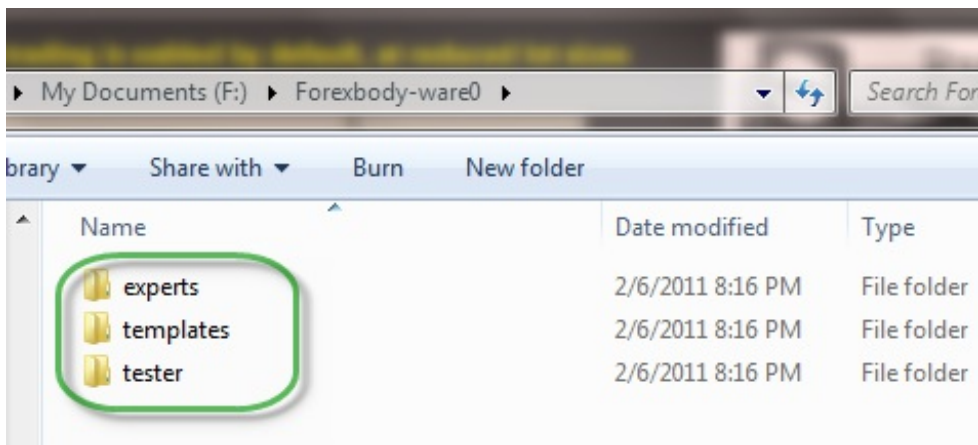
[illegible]

▸ My Documents (F:) ▸ Forexbody-ware0 ▸

Search For

brary ▾ Share with ▾ Burn New folder

| Name | Date modified | Type |
|---|---|---|
| experts | 2/6/2011 8:16 PM | File folder |
| templates | 2/6/2011 8:16 PM | File folder |
| tester | 2/6/2011 8:16 PM | File folder |